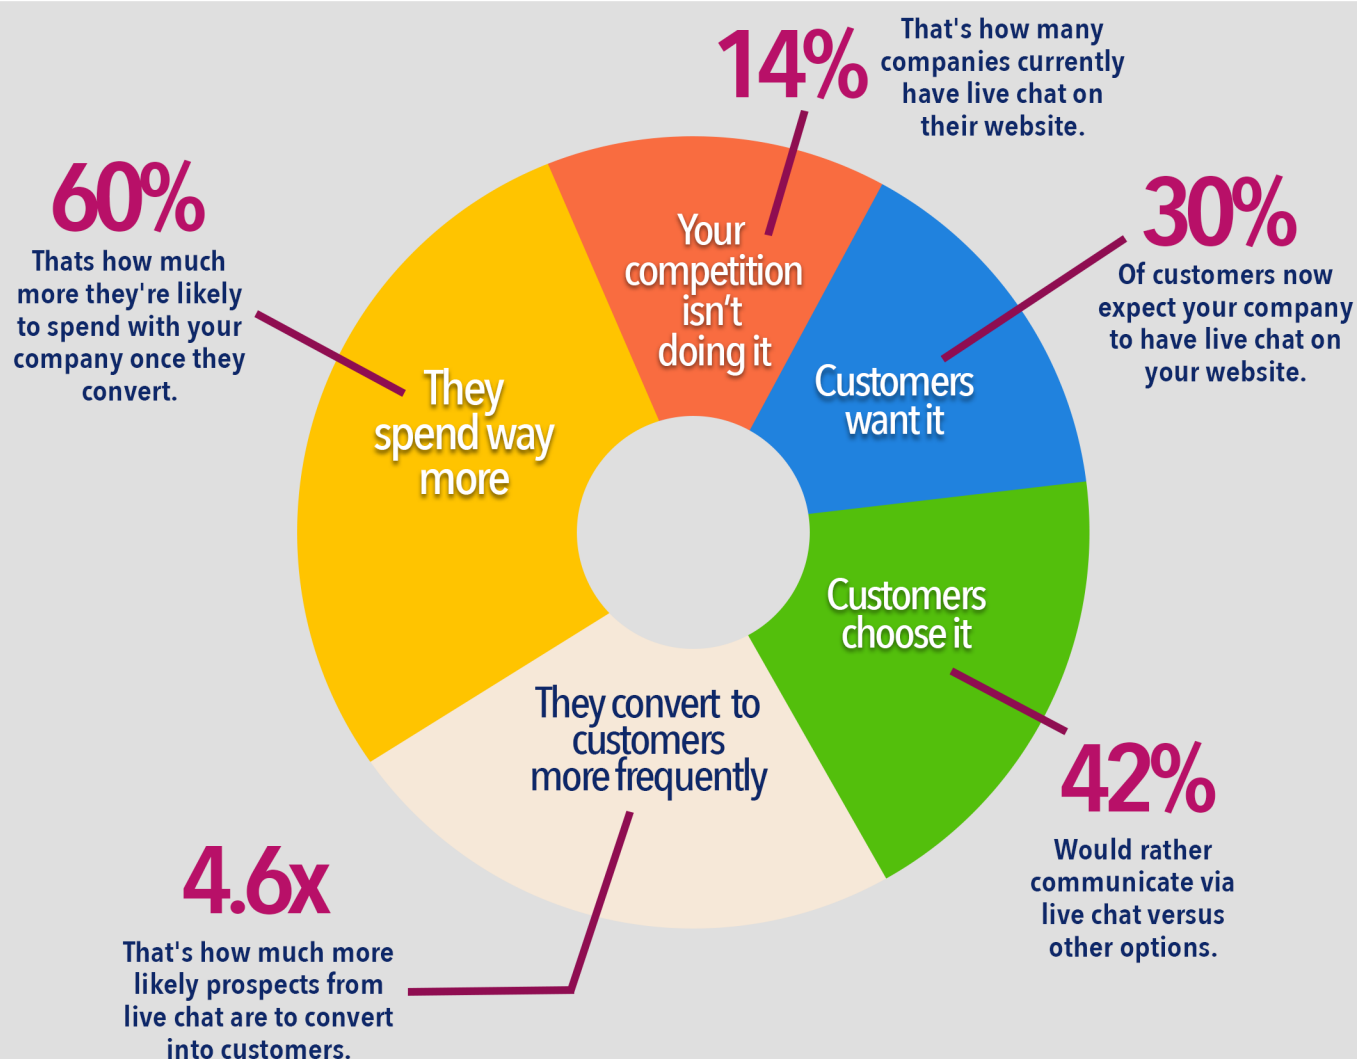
14%

That's how many companies currently have live chat on their website.

60%

Thats how much more they're likely to spend with your company once they convert.

30%

Of customers now expect your company to have live chat on your website.

Your competition isn't doing it

Customers want it

They spend way more

Customers choose it

They convert to customers more frequently

42%

Would rather communicate via live chat versus other options.

4.6x

That's how much more likely prospects from live chat are to convert into customers.